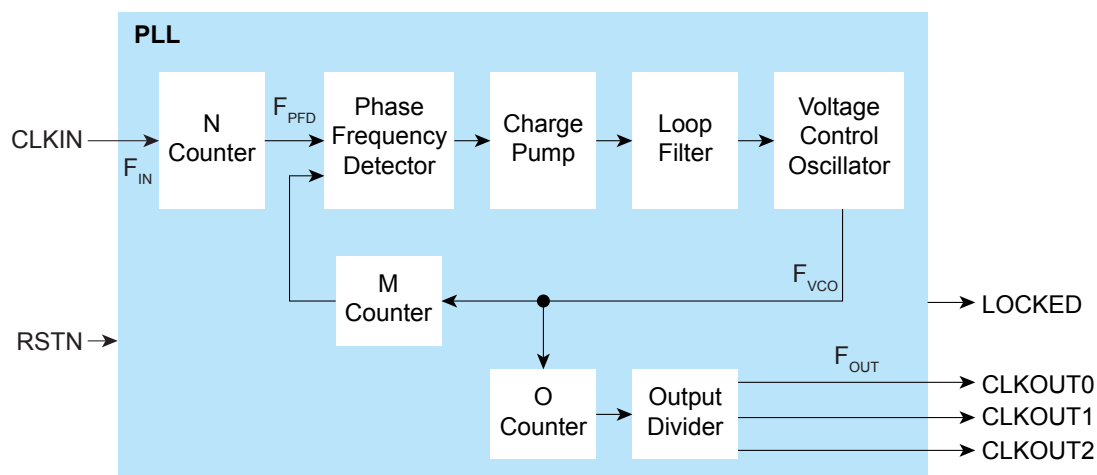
PLL

CLKIN

$F_{IN}$

N Counter

$F_{PFD}$

Phase Frequency Detector

Charge Pump

Loop Filter

Voltage Control Oscillator

$F_{VCO}$

M Counter

LOCKED

RSTN

$F_{OUT}$

O Counter

Output Divider

CLKOUT0

CLKOUT1

CLKOUT2